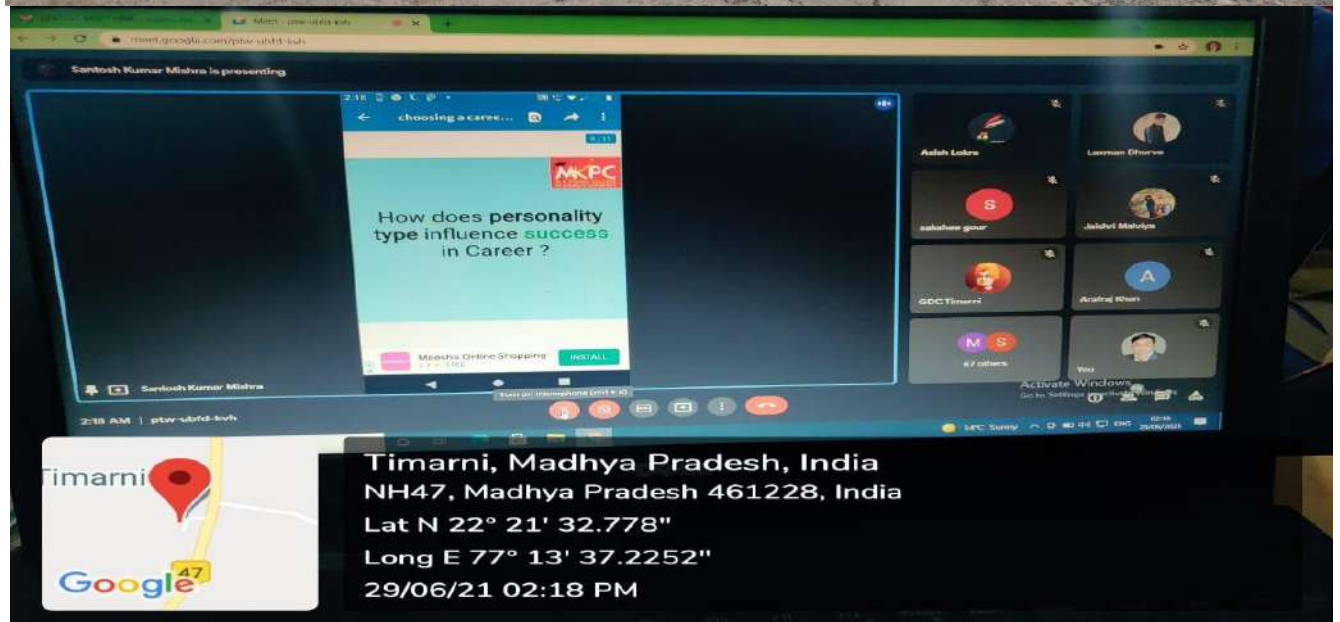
Meet - ptw-ubfd-kvh
meet.google.com/ptw-ubfd-kvh

Santosh Kumar Mishra is presenting

2:18
choosing a caree...

MKPC

How does personality type influence success in Career ?

Meesho Online Shopping
INSTALL

Santosh Kumar Mishra

Asish Lokre
Laxman Dhurve
S
sakshee gour
Jaishri Malviya
GDC Timarni
A
Arafraj Khan
M S
67 others
You

Activate Windows
Go to Settings to activate Windows.

Turn on microphone (ctrl + d)

2:18 AM | ptw-ubfd-kvh

Timarni
Google
47

Timarni, Madhya Pradesh, India
NH47, Madhya Pradesh 461228, India
Lat N 22° 21' 32.778"
Long E 77° 13' 37.2252"
29/06/21 02:18 PM